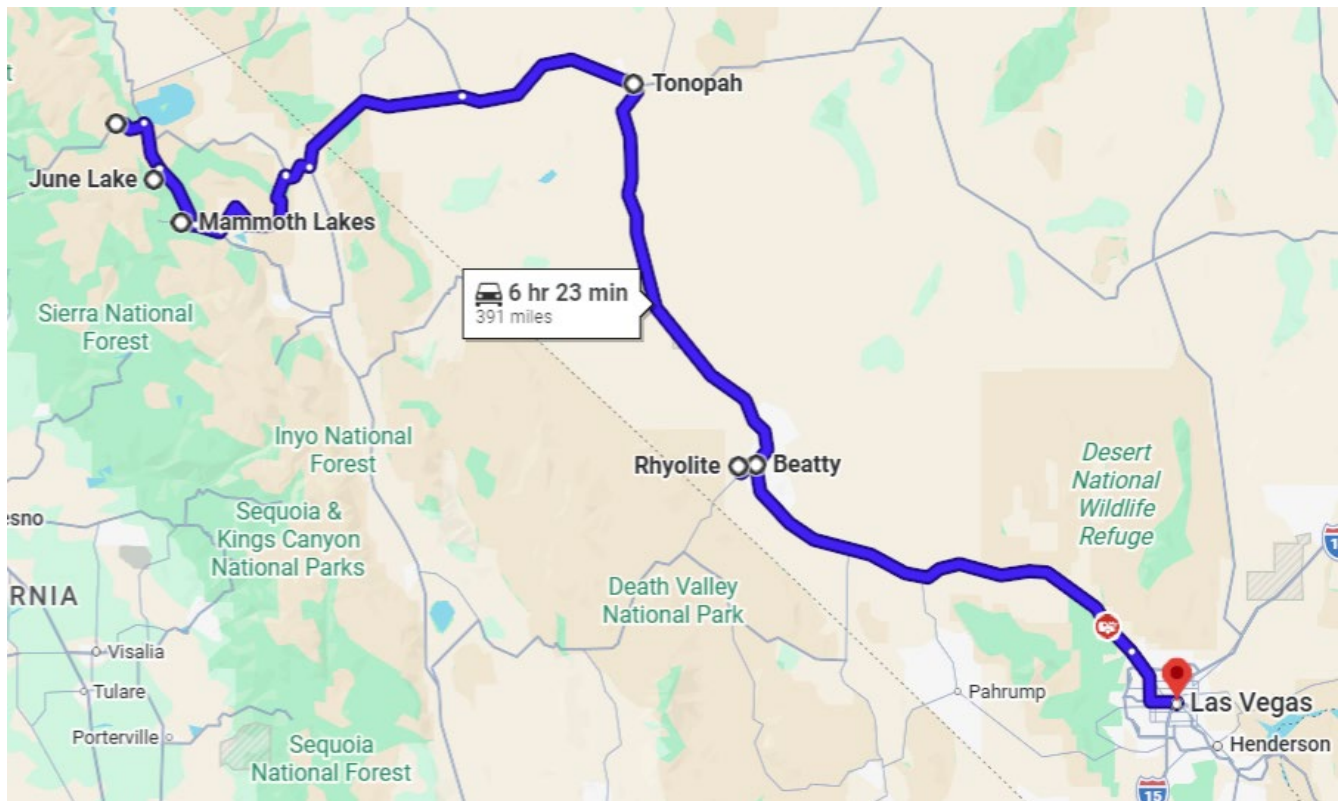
t
Tonopah
June Lake
Mammoth Lakes
6 hr 23 min
391 miles
Sierra National Forest
Inyo National Forest
Rhyolite
Beatty
Desert National Wildlife Refuge
esno
Sequoia & Kings Canyon National Parks
RNIA
Death Valley National Park
Visalia
Tulare
Pahrump
Las Vegas
Porterville
Sequoia National Forest
Henderson
15
1